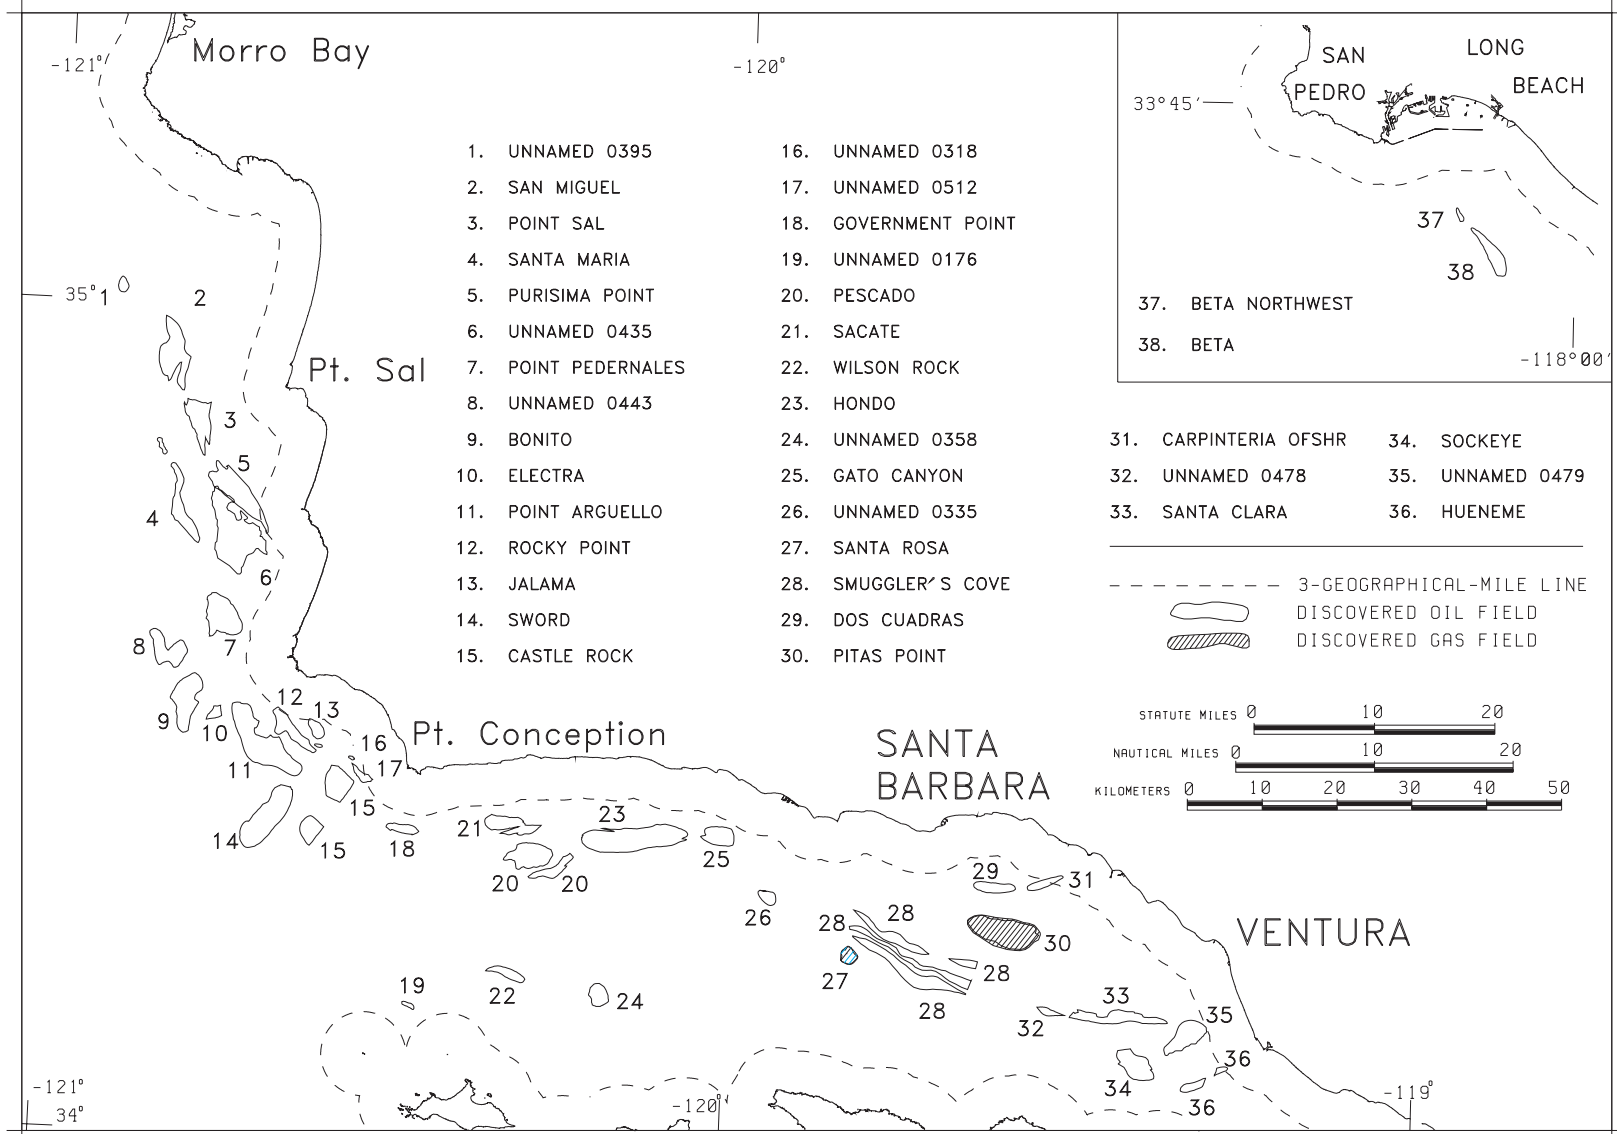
Morro Bay

-121°

-120°

SAN PEDRO

LONG BEACH

33°45′

37

38

37. BETA NORTHWEST

38. BETA

-118°00′

1. UNNAMED 0395
2. SAN MIGUEL
3. POINT SAL
4. SANTA MARIA
5. PURISIMA POINT
6. UNNAMED 0435
7. POINT PEDERNALES
8. UNNAMED 0443
9. BONITO
10. ELECTRA
11. POINT ARGUELLO
12. ROCKY POINT
13. JALAMA
14. SWORD
15. CASTLE ROCK

16. UNNAMED 0318
17. UNNAMED 0512
18. GOVERNMENT POINT
19. UNNAMED 0176
20. PESCADO
21. SACATE
22. WILSON ROCK
23. HONDO
24. UNNAMED 0358
25. GATO CANYON
26. UNNAMED 0335
27. SANTA ROSA
28. SMUGGLER'S COVE
29. DOS CUADRAS
30. PITAS POINT

31. CARPINTERIA OFSHR
32. UNNAMED 0478
33. SANTA CLARA

34. SOCKEYE
35. UNNAMED 0479
36. HUENEME

3-GEOGRAPHICAL-MILE LINE
DISCOVERED OIL FIELD
DISCOVERED GAS FIELD

STATUTE MILES 0 10 20
NAUTICAL MILES 0 10 20
KILOMETERS 0 10 20 30 40 50

35° 1 2

Pt. Sal

3 5 4 6 7 8 9 10 11 12 13 16 17 15 14 15 18

Pt. Conception

SANTA BARBARA

21 23 25 20 20 26 29 31 28 28 27 30 28 28 19 22 24 33 32 35 36 34 36

VENTURA

-121°
34°

-120°

-119°